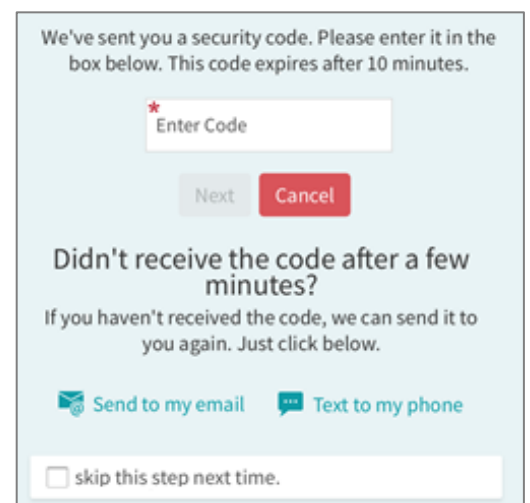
We've sent you a security code. Please enter it in the box below. This code expires after 10 minutes.

*
Enter Code

Next Cancel

Didn't receive the code after a few minutes?

If you haven't received the code, we can send it to you again. Just click below.

Send to my email Text to my phone

skip this step next time.